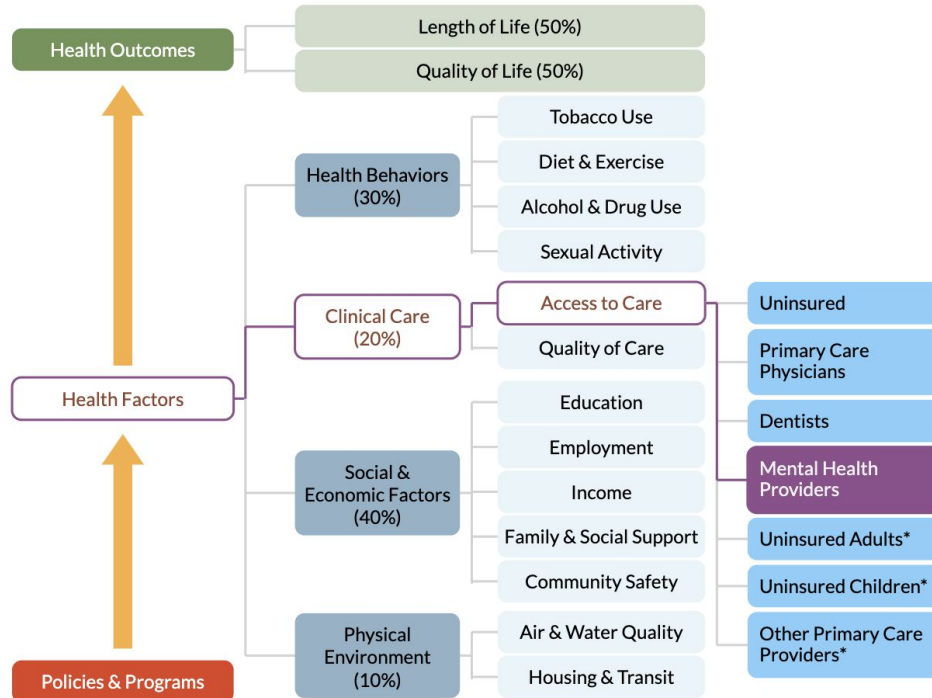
Health Outcomes

Length of Life (50%)

Quality of Life (50%)

Health Behaviors (30%)

Tobacco Use

Diet & Exercise

Alcohol & Drug Use

Sexual Activity

Health Factors

Clinical Care (20%)

Access to Care

Quality of Care

Uninsured

Primary Care Physicians

Dentists

Mental Health Providers

Uninsured Adults*

Uninsured Children*

Other Primary Care Providers*

Social & Economic Factors (40%)

Education

Employment

Income

Family & Social Support

Community Safety

Physical Environment (10%)

Air & Water Quality

Housing & Transit

Policies & Programs